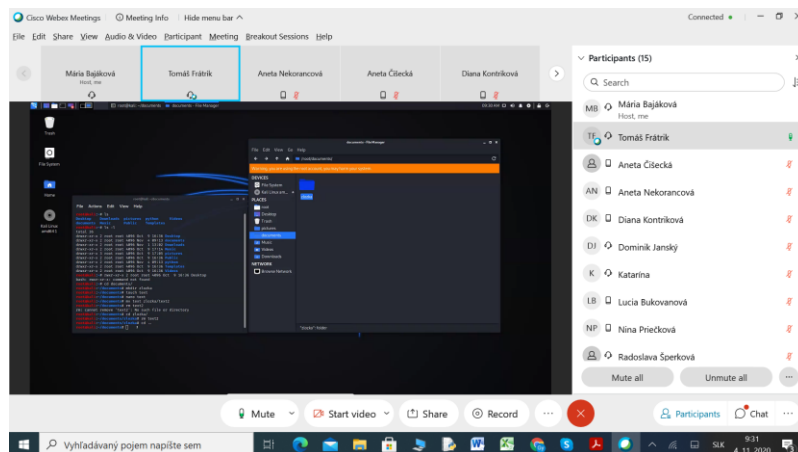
Cisco Webex Meetings | Meeting Info | Hide menu bar

Connected

File Edit Share View Audio & Video Participant Meeting Breakout Sessions Help

Mária Bajáková
Host, me

Tomáš Frátrik

Aneta Nekorancová

Aneta Čišecká

Diana Kontríková

Participants (15)

Search

MB Mária Bajáková
Host, me

TF Tomáš Frátrik

Aneta Čišecká

AN Aneta Nekorancová

DK Diana Kontríková

DJ Dominik Janský

K Katarína

LB Lucia Bukovanová

NP Nina Priečková

Radoslava Šperková

Mute all

Unmute all

Trash

File System

Home

Kali Linux amd64

File Actions Edit View Help

documents - File Manager

File Edit View Go Help

DEVICES

File System

PLACES

Desktop

Trash

pictures

documents

Music

Videos

Downloads

NETWORK

Browse Network

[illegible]

Mute

Start video

Share

Record

Participants

Chat

Vyhľadávaný pojem napíšte sem

SLK

9:31
4. 11. 2020